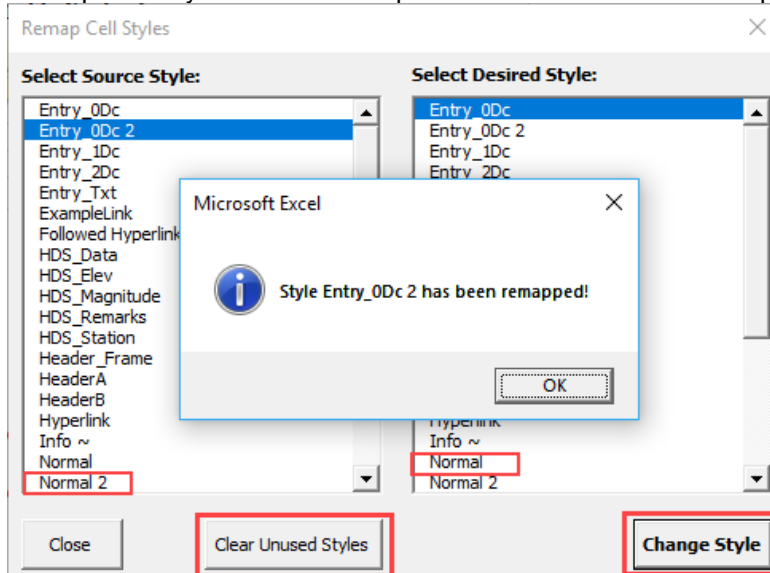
Remap Cell Styles

Select Source Style:

Entry_0Dc
Entry_0Dc 2
Entry_1Dc
Entry_2Dc
Entry_Txt
ExampleLink
Followed Hyperlink
HDS_Data
HDS_Elev
HDS_Magnitude
HDS_Remarks
HDS_Station
Header_Frame
HeaderA
HeaderB
Hyperlink
Info ~
Normal
Normal 2

Select Desired Style:

Entry_0Dc
Entry_0Dc 2
Entry_1Dc
Entry_2Dc
Hyperlink
Info ~
Normal
Normal 2

Microsoft Excel

Style Entry_0Dc 2 has been remapped!

OK

Close

Clear Unused Styles

Change Style